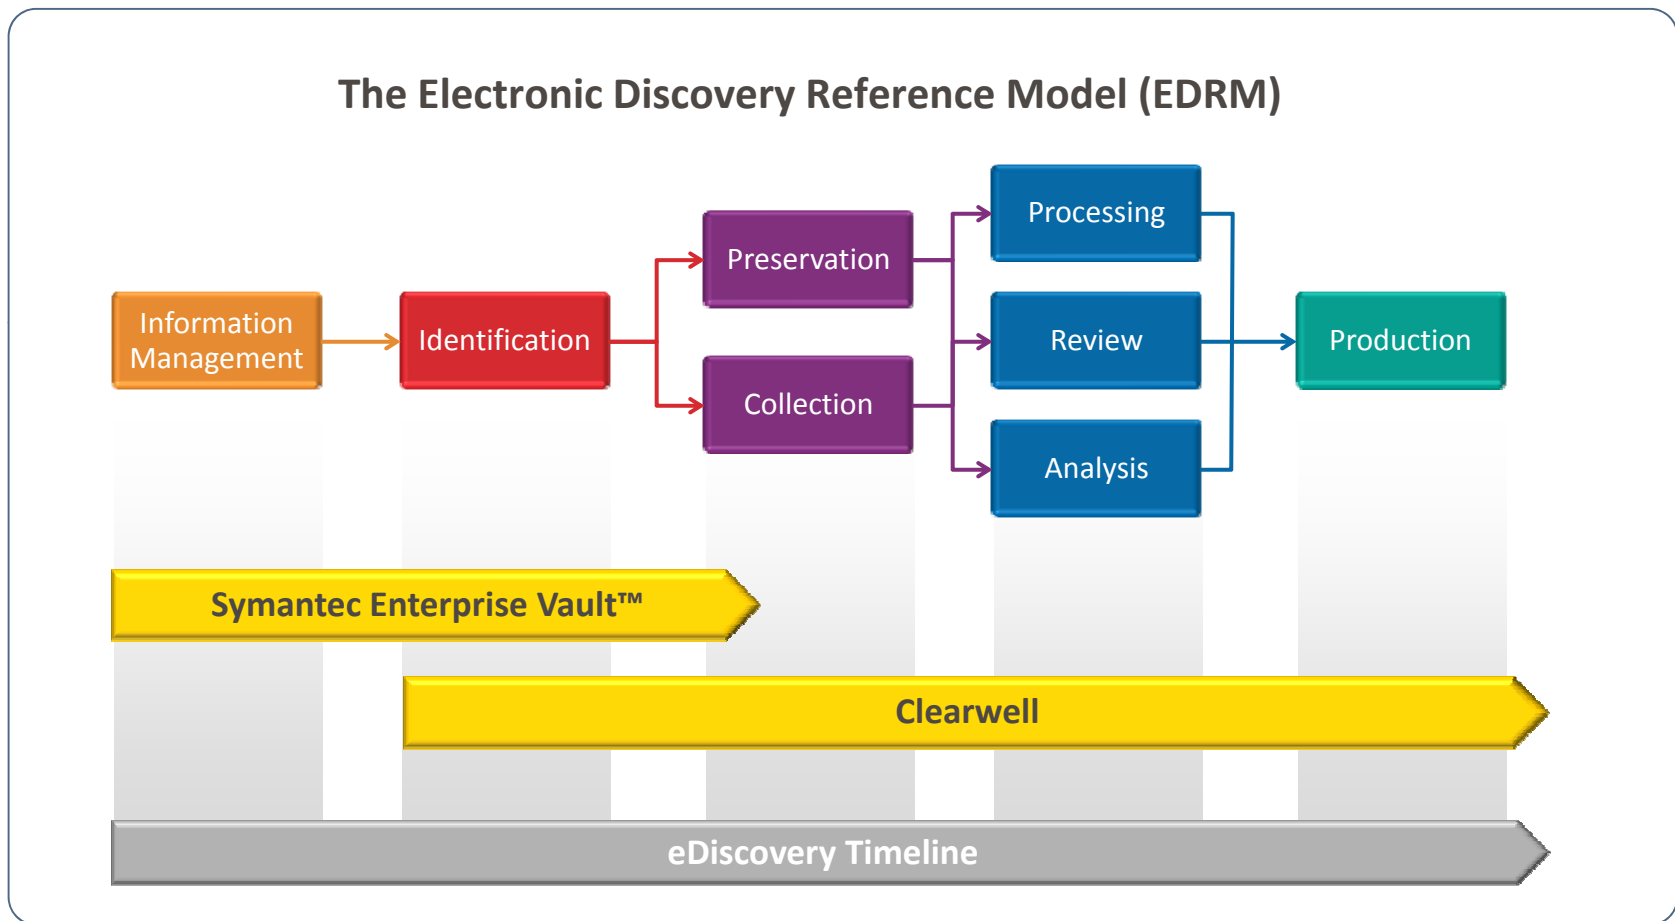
The Electronic Discovery Reference Model (EDRM)

Information Management

Identification

Preservation

Collection

Processing

Review

Analysis

Production

Symantec Enterprise Vault™

Clearwell

eDiscovery Timeline